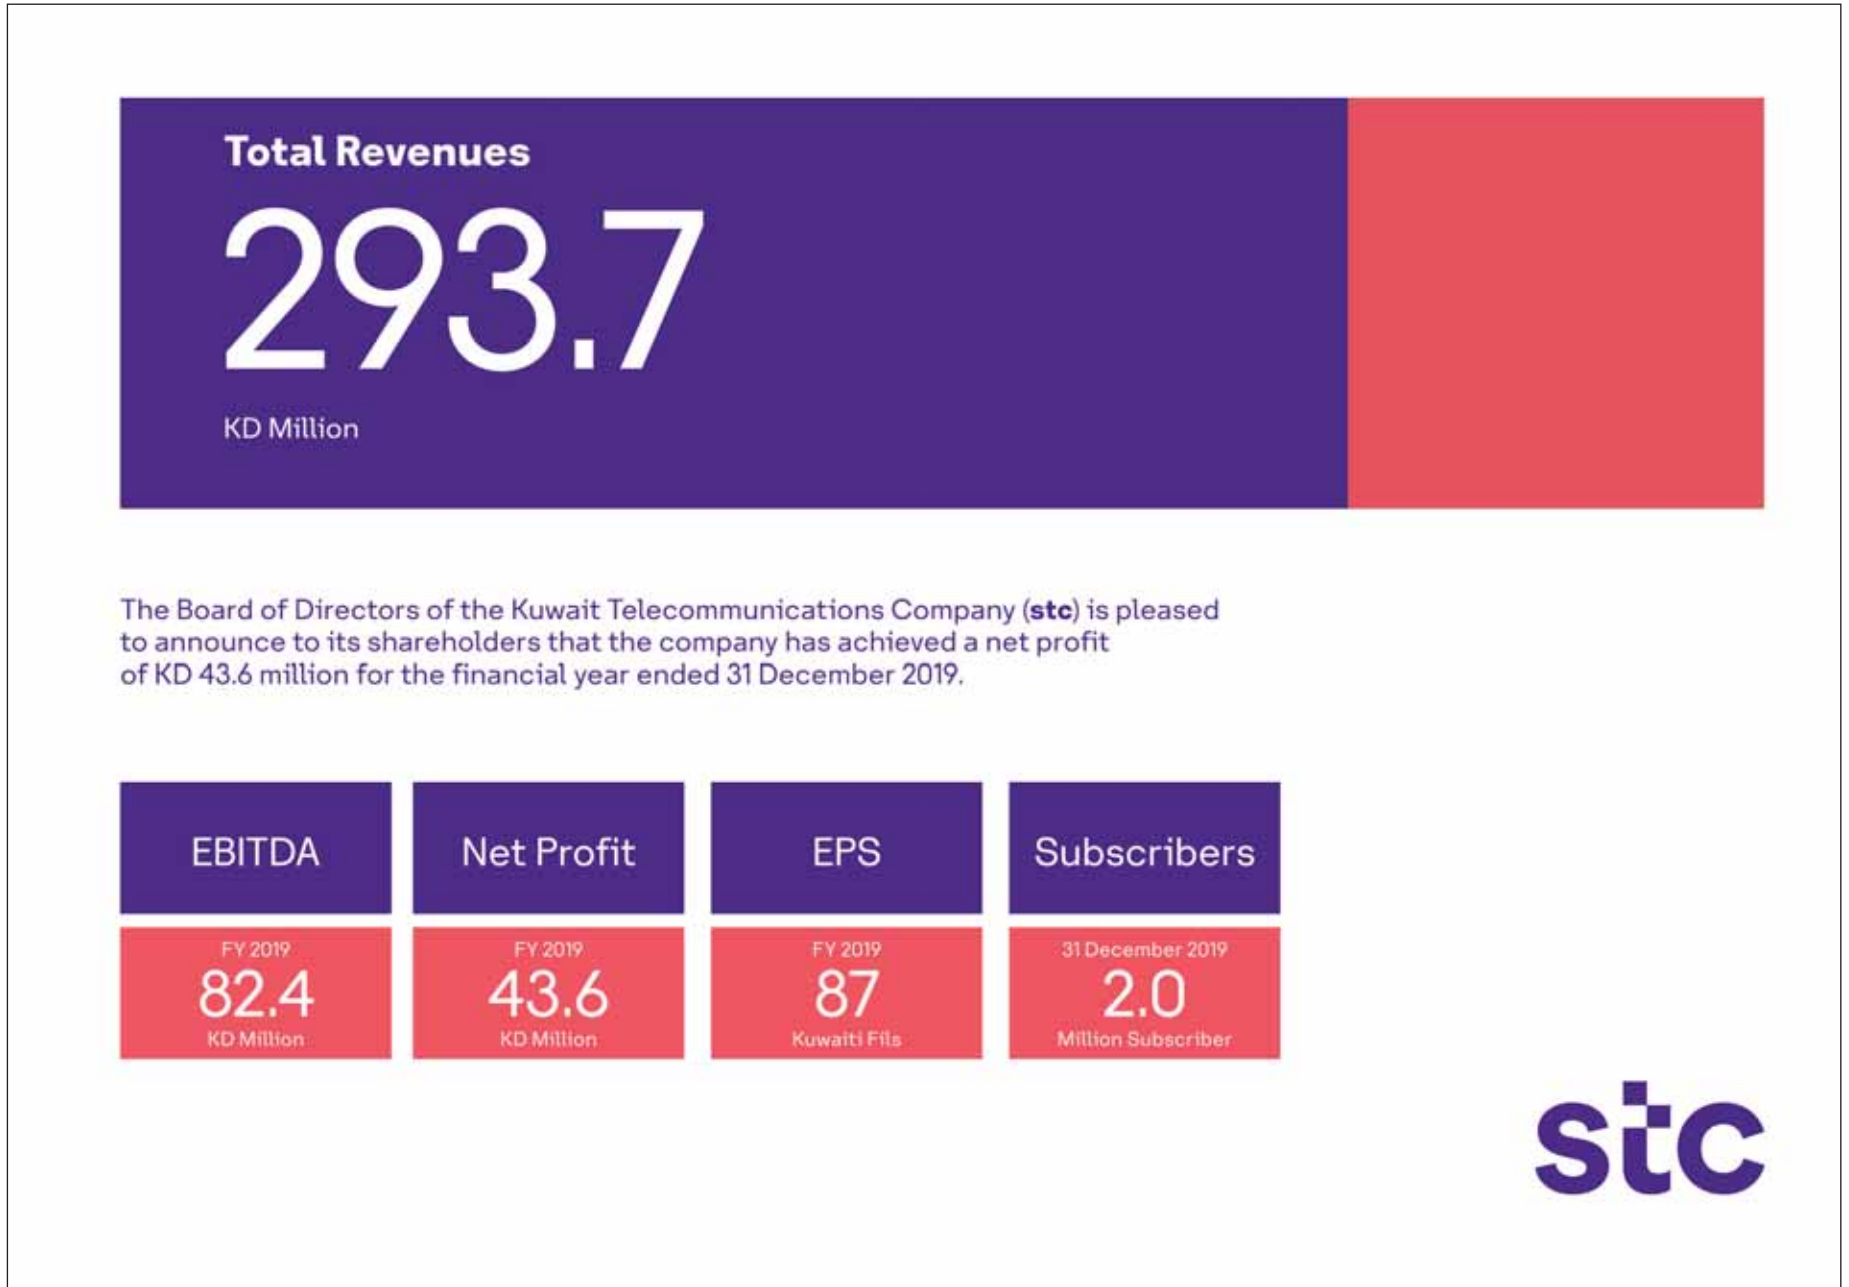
Total Revenues

293.7

KD Million

The Board of Directors of the Kuwait Telecommunications Company (stc) is pleased to announce to its shareholders that the company has achieved a net profit of KD 43.6 million for the financial year ended 31 December 2019.

| EBITDA | Net Profit | EPS | Subscribers |
|---|---|---|---|
| FY 2019 82.4 KD Million | FY 2019 43.6 KD Million | FY 2019 87 Kuwaiti Fils | 31 December 2019 2.0 Million Subscriber |

stc